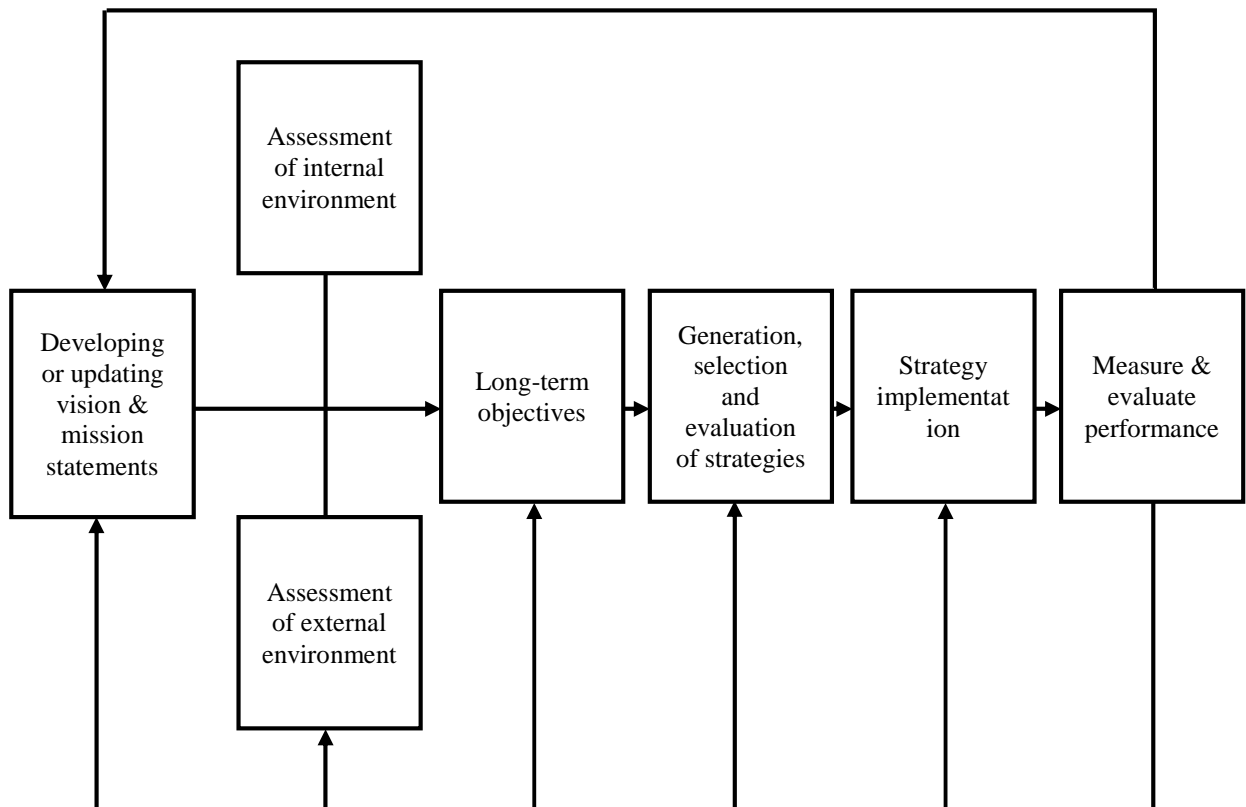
Assessment of internal environment

Developing or updating vision & mission statements

Long-term objectives

Generation, selection and evaluation of strategies

Strategy implementat ion

Measure & evaluate performance

Assessment of external environment